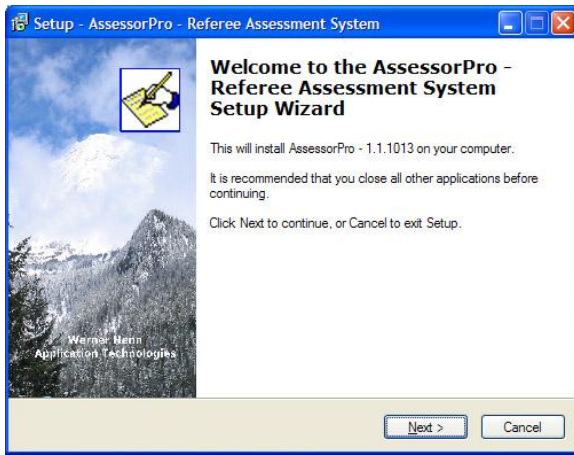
Setup - AssessorPro - Referee Assessment System

Welcome to the AssessorPro - Referee Assessment System Setup Wizard

This will install AssessorPro - 1.1.1013 on your computer.

It is recommended that you close all other applications before continuing.

Click Next to continue, or Cancel to exit Setup.

Werner Henn
Application Technologies

Next >

Cancel